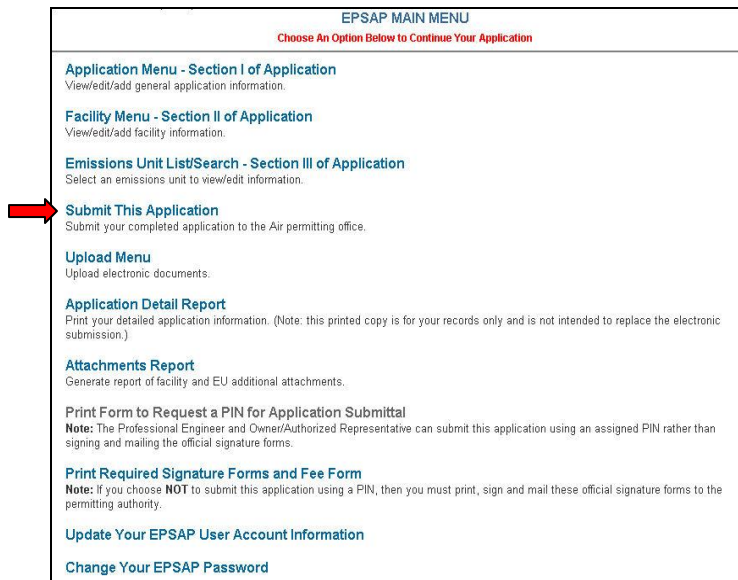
EPSAP MAIN MENU
Choose An Option Below to Continue Your Application

Application Menu - Section I of Application
View/edit/add general application information.

Facility Menu - Section II of Application
View/edit/add facility information.

Emissions Unit List/Search - Section III of Application
Select an emissions unit to view/edit information.

Submit This Application
Submit your completed application to the Air permitting office.

Upload Menu
Upload electronic documents.

Application Detail Report
Print your detailed application information. (Note: this printed copy is for your records only and is not intended to replace the electronic submission.)

Attachments Report
Generate report of facility and EU additional attachments.

Print Form to Request a PIN for Application Submittal
Note: The Professional Engineer and Owner/Authorized Representative can submit this application using an assigned PIN rather than signing and mailing the official signature forms.

Print Required Signature Forms and Fee Form
Note: If you choose NOT to submit this application using a PIN, then you must print, sign and mail these official signature forms to the permitting authority.

Update Your EPSAP User Account Information

Change Your EPSAP Password